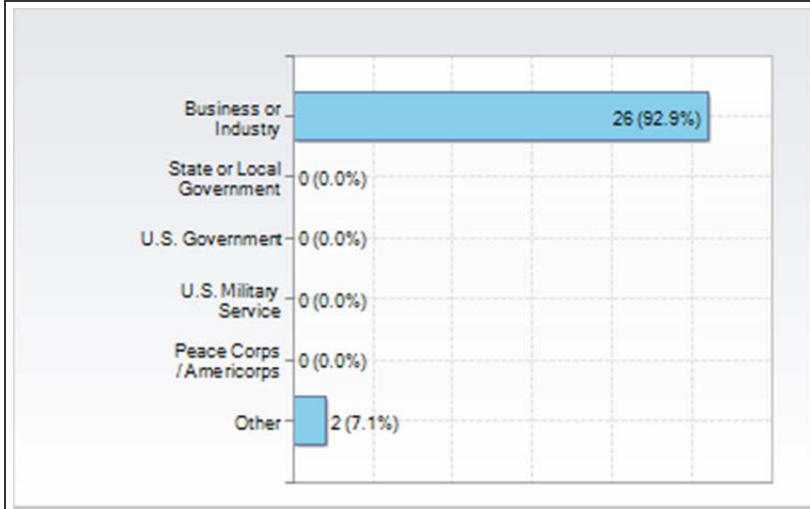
| Category | Value |
|---|---|
| Business or Industry | 26 (92.9%) |
| State or Local Government | 0 (0.0%) |
| U.S. Government | 0 (0.0%) |
| U.S. Military Service | 0 (0.0%) |
| Peace Corps / Americorps | 0 (0.0%) |
| Other | 2 (7.1%) |